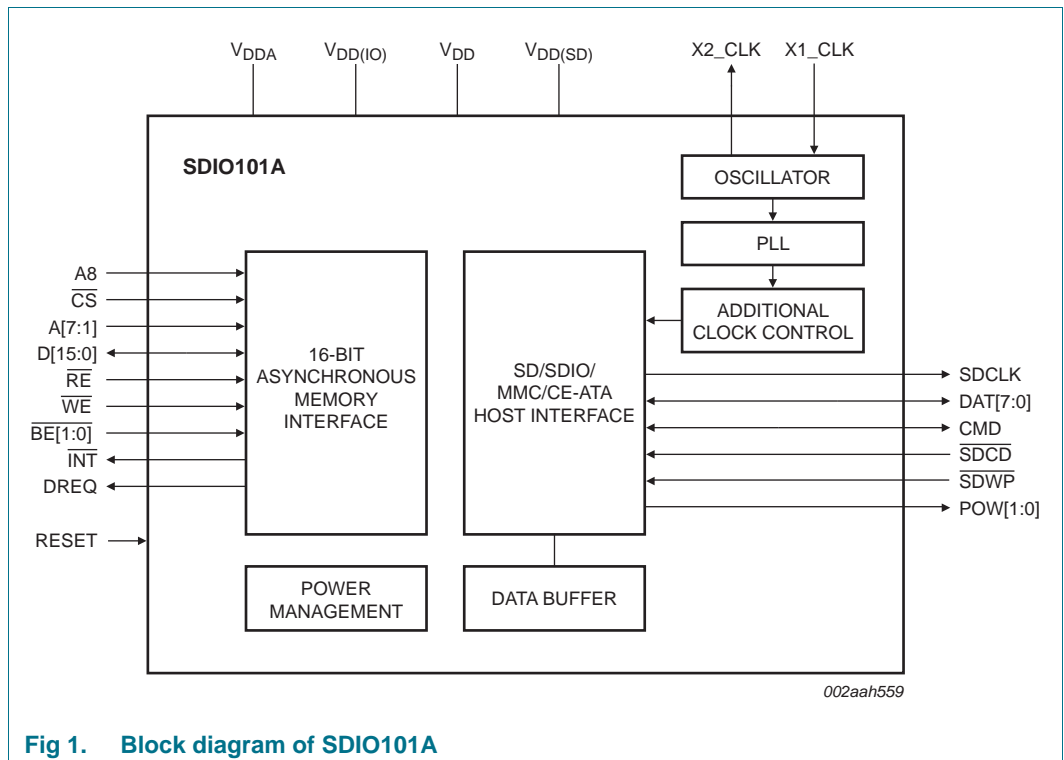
$V_{DDA}$ $V_{DD(IO)}$ $V_{DD}$ $V_{DD(SD)}$ X2_CLK X1_CLK

SDIO101A

OSCILLATOR

PLL

ADDITIONAL CLOCK CONTROL

A8
$\overline{CS}$
A[7:1]
D[15:0]
$\overline{RE}$
$\overline{WE}$
$\overline{BE[1:0]}$
$\overline{INT}$
DREQ

RESET

16-BIT ASYNCHRONOUS MEMORY INTERFACE

SD/SDIO/ MMC/CE-ATA HOST INTERFACE

SDCLK
DAT[7:0]
CMD
$\overline{SDCD}$
$\overline{SDWP}$
POW[1:0]

POWER MANAGEMENT

DATA BUFFER

002aah559

Fig 1. Block diagram of SDIO101A